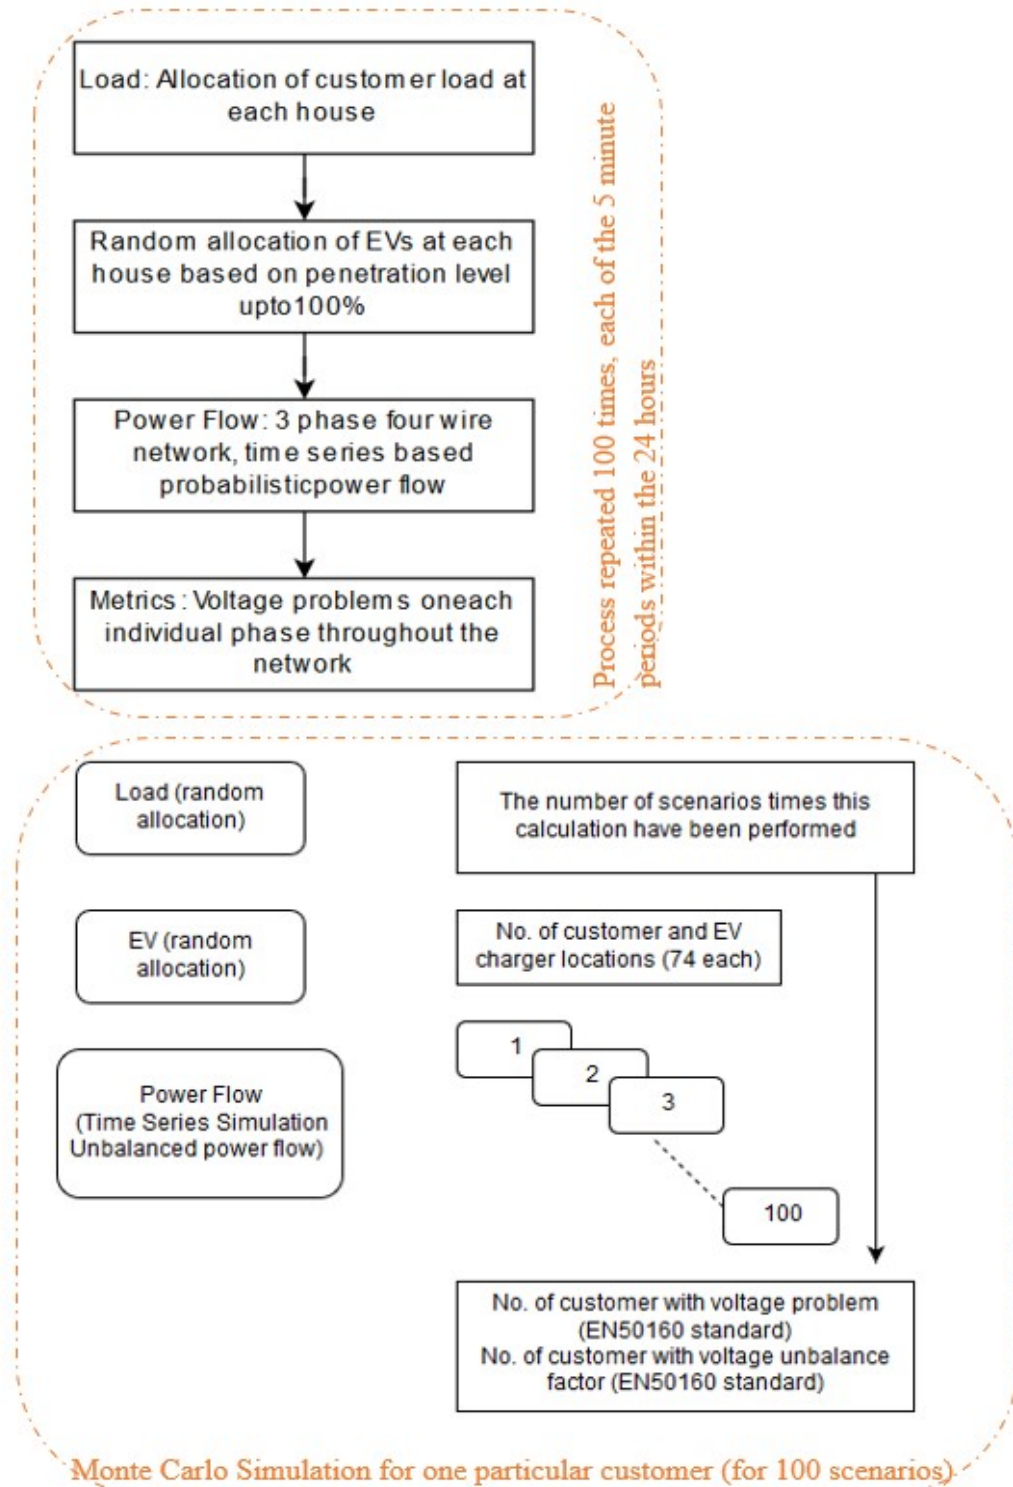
Load: Allocation of customer load at each house

Random allocation of EVs at each house based on penetration level upto100%

Power Flow: 3 phase four wire network, time series based probabilisticpower flow

Metrics: Voltage problems oneach individual phase throughout the network

Process repeated 100 times, each of the 5 minute periods within the 24 hours

Load (random allocation)

EV (random allocation)

Power Flow (Time Series Simulation Unbalanced power flow)

The number of scenarios times this calculation have been performed

No. of customer and EV charger locations (74 each)

1

2

3

100

No. of customer with voltage problem (EN50160 standard)
No. of customer with voltage unbalance factor (EN50160 standard)

Monte Carlo Simulation for one particular customer (for 100 scenarios)